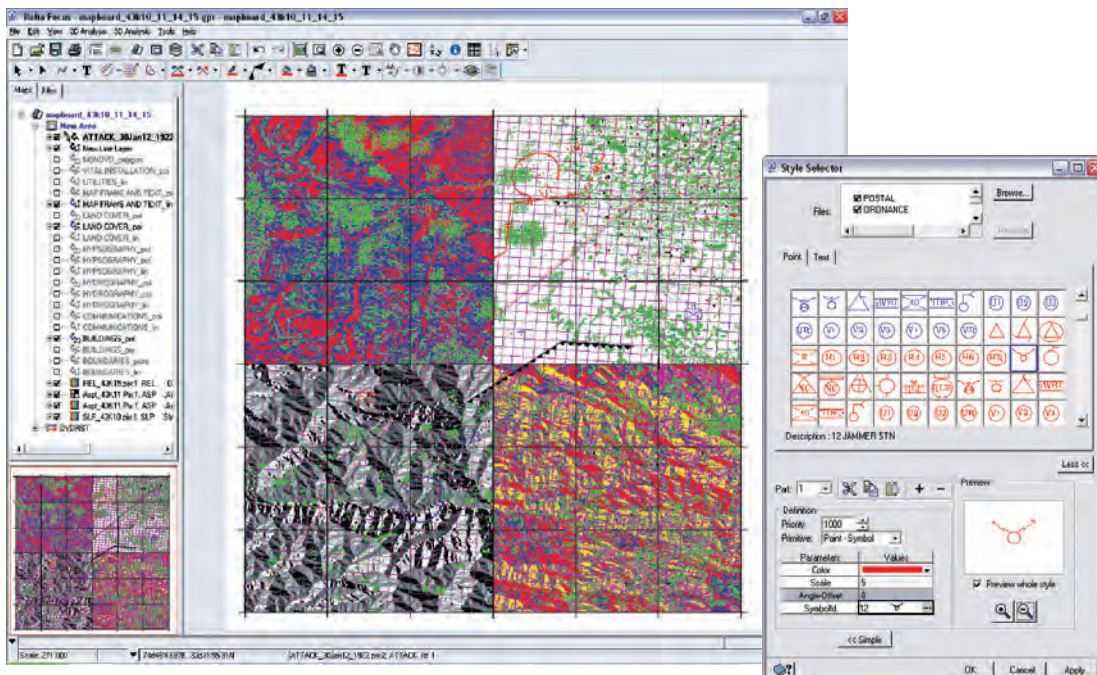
Rolta Focus - mapboard_43k10_11_14_15.gpr - mapboard_43k10_11_14_15

File Edit View 3D Analysis 3D Analysis Tools Help

Maps Files

mapboard_43k10_11_14_15
New Area
ATTACK_30Jan12_1922
New Line Layer
MONOVD_mapgpx
VITAL INSTALLATION_poi
UTILITIES_lin
MAP FRAME AND TEXT_poi
MAP FRAME AND TEXT_lin
LAND COVER_poi
LAND COVER_poi
LAND COVER_lin
HYPSOGRAPHY_poi
HYPSOGRAPHY_poi
HYPSOGRAPHY_lin
HYDROGRAPHY_poi
HYDROGRAPHY_poi
HYDROGRAPHY_lin
COMMUNICATIONS_poi
COMMUNICATIONS_lin
BUILDINGS_poi
BUILDINGS_poi
BOUNDARIES_poi
BOUNDARIES_lin
REL_43k15.pic1 REL
Aspt_43k11 Pic1 ASP
Aspt_43k11 Pic1 ASP
SLP_43k10.pic1 SLP
DVDRST

Scale: 271000

ATTACK_30Jan12_1922.poi2: ATTACK: Id 1

Style Selector

Files:
POSTAL
ORDNANCE

Browse...

Remove

Point Text

Description : 12 JAMMER STN

Less <<

Part: 1

Definition
Priority: 1000
Primitive: Point - Symbol

| Parameters | Values |
|---|---|
| Color | |
| Scale | 5 |
| Angle-Offset | 0 |
| SymbolId | 12 |

<< Simple

Preview

Preview whole style

OK Cancel Apply